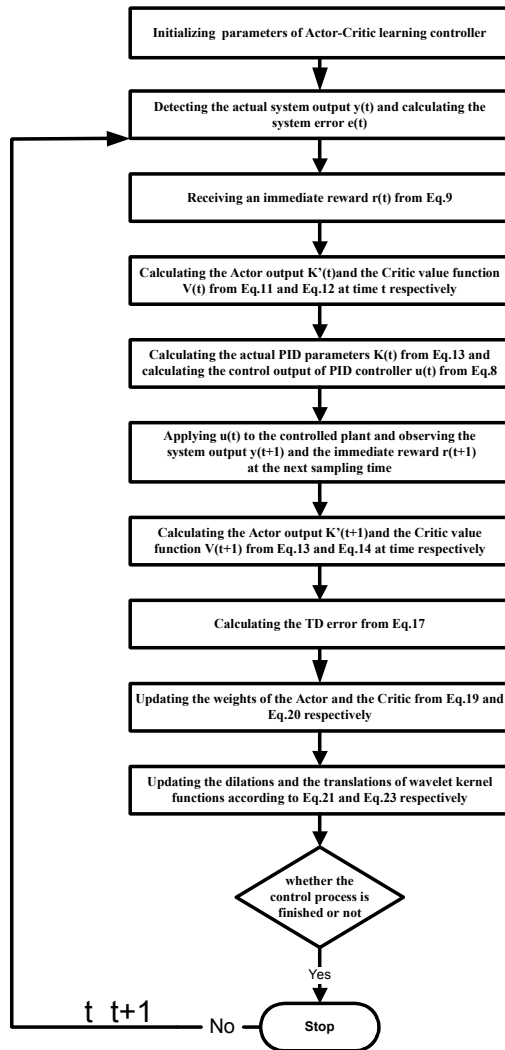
Initializing parameters of Actor-Critic learning controller

Detecting the actual system output y(t) and calculating the system error e(t)

Receiving an immediate reward r(t) from Eq.9

Calculating the Actor output K'(t)and the Critic value function V(t) from Eq.11 and Eq.12 at time t respectively

Calculating the actual PID parameters K(t) from Eq.13 and calculating the control output of PID controller u(t) from Eq.8

Applying u(t) to the controlled plant and observing the system output y(t+1) and the immediate reward r(t+1) at the next sampling time

Calculating the Actor output K'(t+1)and the Critic value function V(t+1) from Eq.13 and Eq.14 at time respectively

Calculating the TD error from Eq.17

Updating the weights of the Actor and the Critic from Eq.19 and Eq.20 respectively

Updating the dilations and the translations of wavelet kernel functions according to Eq.21 and Eq.23 respectively

whether the control process is finished or not

Yes

t t+1

No

Stop